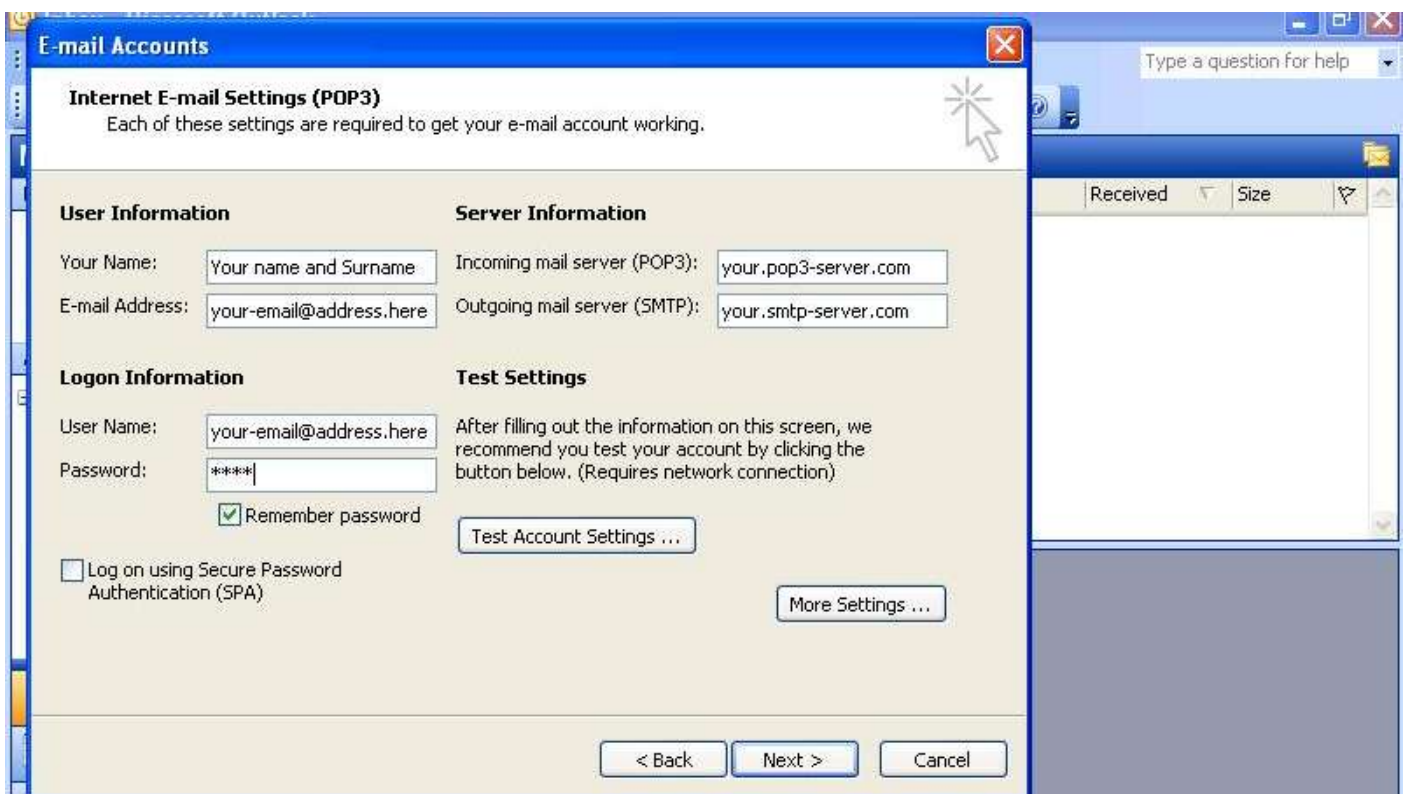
E-mail Accounts

Type a question for help

Internet E-mail Settings (POP3)
Each of these settings are required to get your e-mail account working.

Received Size

User Information

Your Name: Your name and Surname
E-mail Address: your-email@address.here

Server Information

Incoming mail server (POP3): your.pop3-server.com
Outgoing mail server (SMTP): your.smtp-server.com

Logon Information

User Name: your-email@address.here
Password: ****

Remember password

Log on using Secure Password Authentication (SPA)

Test Settings

After filling out the information on this screen, we recommend you test your account by clicking the button below. (Requires network connection)

Test Account Settings ...

More Settings ...

< Back Next > Cancel